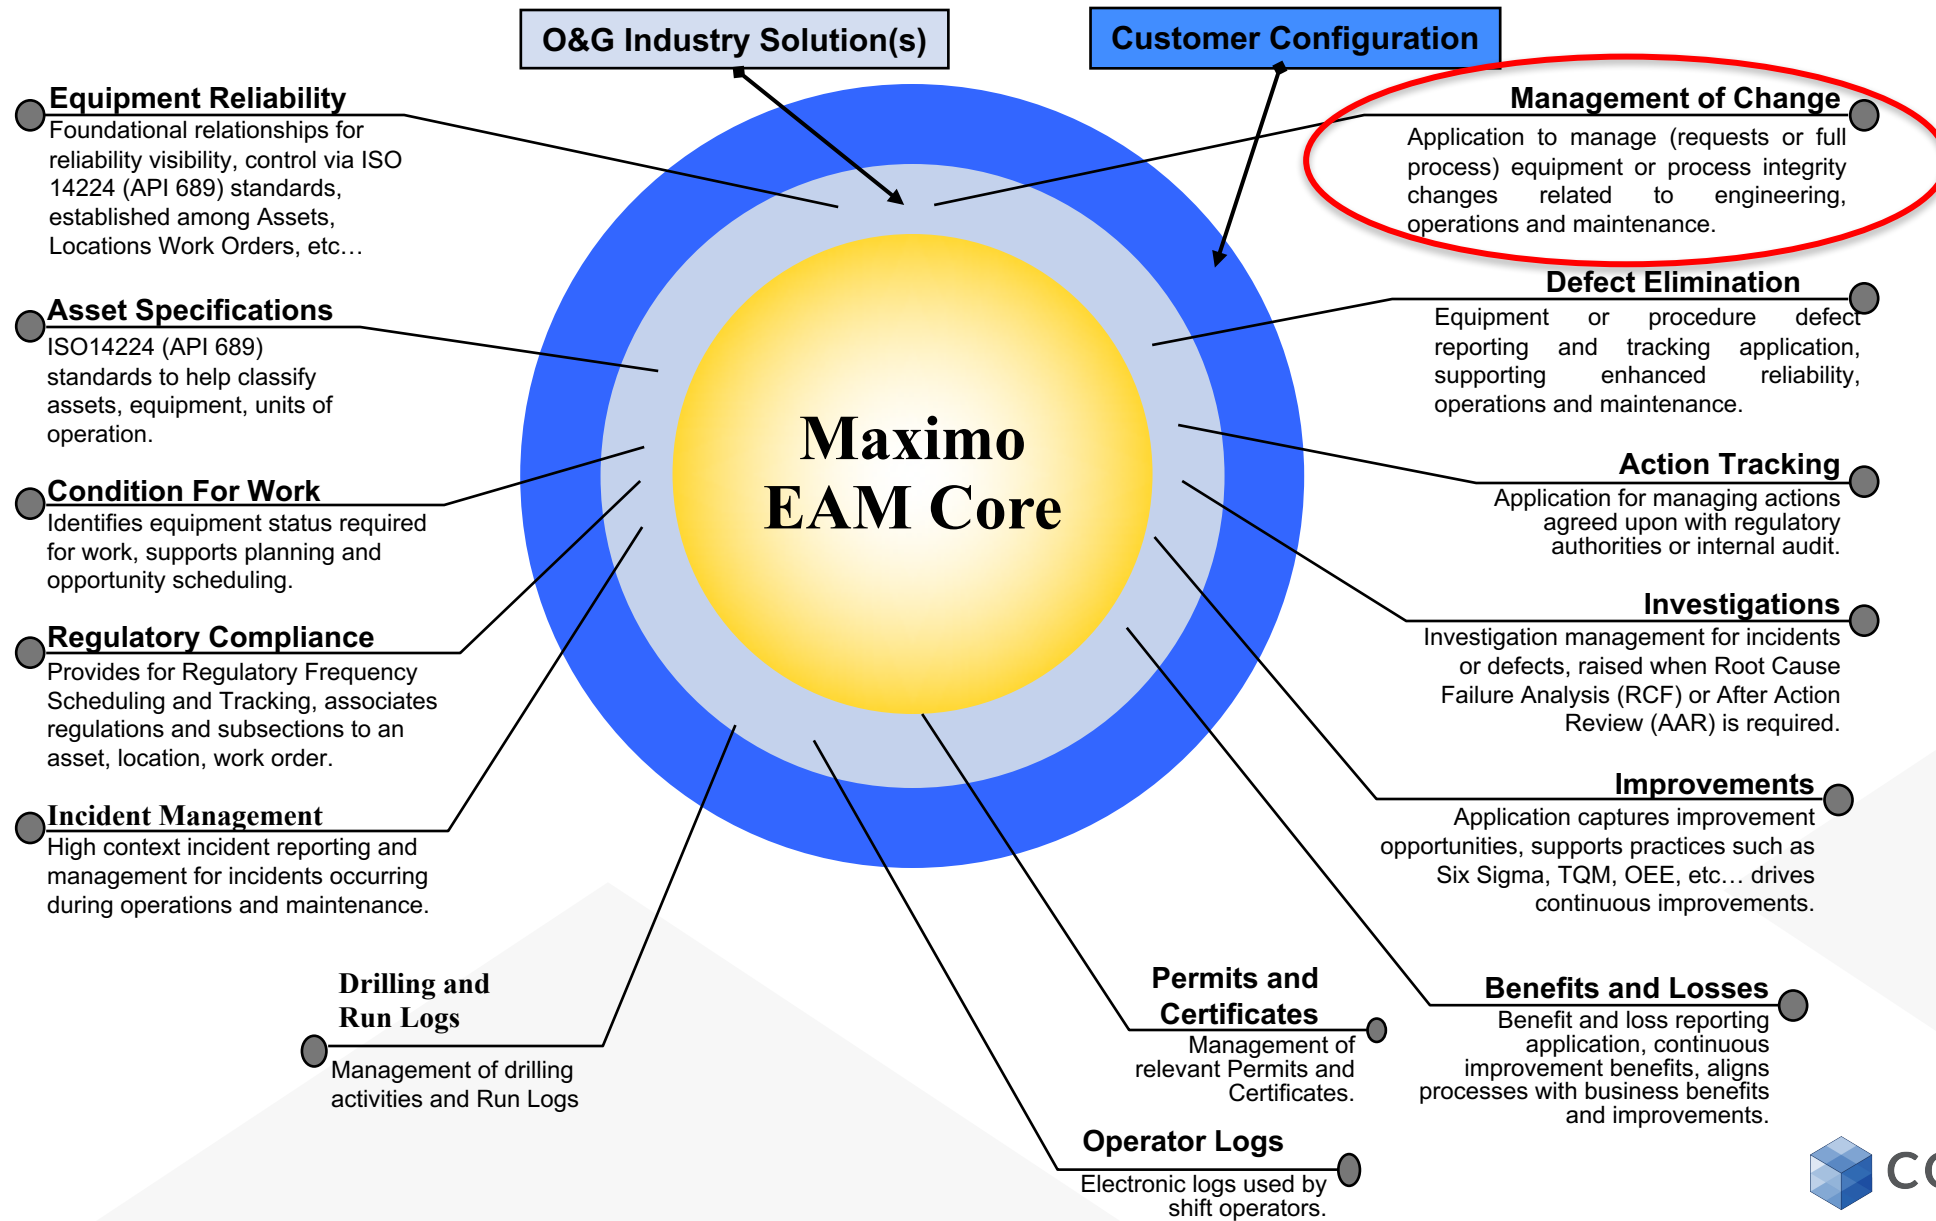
O&G Industry Solution(s)

Customer Configuration

Equipment Reliability
Foundational relationships for reliability visibility, control via ISO 14224 (API 689) standards, established among Assets, Locations Work Orders, etc…

Asset Specifications
ISO14224 (API 689) standards to help classify assets, equipment, units of operation.

Condition For Work
Identifies equipment status required for work, supports planning and opportunity scheduling.

Regulatory Compliance
Provides for Regulatory Frequency Scheduling and Tracking, associates regulations and subsections to an asset, location, work order.

Incident Management
High context incident reporting and management for incidents occurring during operations and maintenance.

Drilling and Run Logs
Management of drilling activities and Run Logs

Maximo EAM Core

Management of Change
Application to manage (requests or full process) equipment or process integrity changes related to engineering, operations and maintenance.

Defect Elimination
Equipment or procedure defect reporting and tracking application, supporting enhanced reliability, operations and maintenance.

Action Tracking
Application for managing actions agreed upon with regulatory authorities or internal audit.

Investigations
Investigation management for incidents or defects, raised when Root Cause Failure Analysis (RCF) or After Action Review (AAR) is required.

Improvements
Application captures improvement opportunities, supports practices such as Six Sigma, TQM, OEE, etc… drives continuous improvements.

Benefits and Losses
Benefit and loss reporting application, continuous improvement benefits, aligns processes with business benefits and improvements.

Permits and Certificates
Management of relevant Permits and Certificates.

Operator Logs
Electronic logs used by shift operators.

C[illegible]